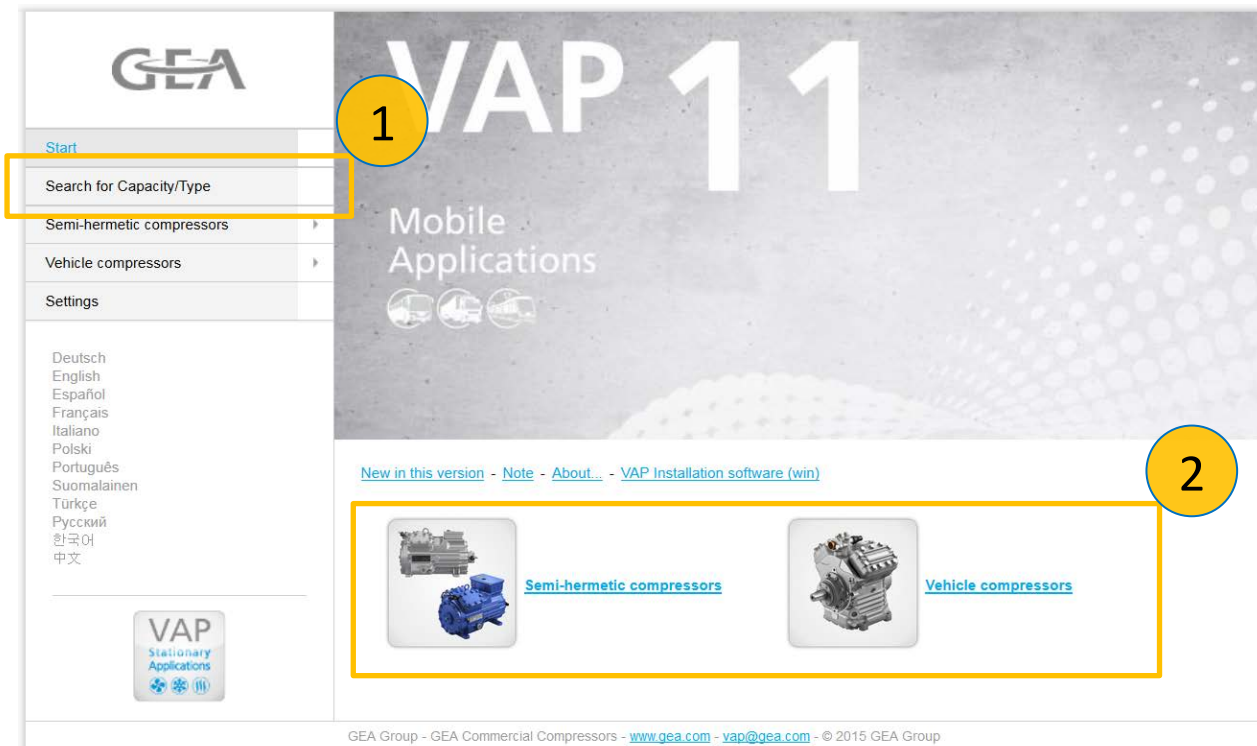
GEA

1

Start

Search for Capacity/Type

Semi-hermetic compressors

Vehicle compressors

Settings

Deutsch
English
Español
Français
Italiano
Polski
Português
Suomalainen
Türkçe
Русский
한국어
中文

VAP
Stationary Applications

VAP 11

Mobile Applications

2

New in this version - Note - About... - VAP Installation software (win)

Semi-hermetic compressors

Vehicle compressors

GEA Group - GEA Commercial Compressors - www.gea.com - vap@gea.com - © 2015 GEA Group